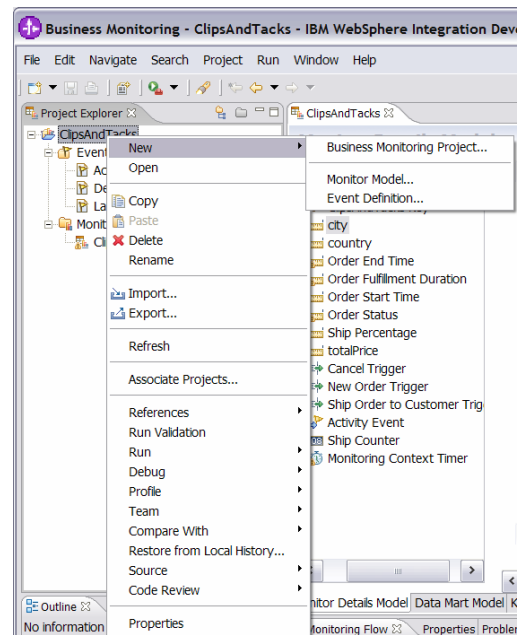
Business Monitoring - ClipsAndTacks - IBM WebSphere Integration Deve

File Edit Navigate Search Project Run Window Help

Project Explorer

ClipsAndTacks

Event

Ac

De

La

Monit

Cl

ClipsAndTacks

New

Open

Copy

Paste

Delete

Rename

Import...

Export...

Refresh

Associate Projects...

References

Run Validation

Run

Debug

Profile

Team

Compare With

Restore from Local History...

Source

Code Review

Properties

Business Monitoring Project...

Monitor Model...

Event Definition...

city

country

Order End Time

Order Fulfillment Duration

Order Start Time

Order Status

Ship Percentage

totalPrice

Cancel Trigger

New Order Trigger

Ship Order to Customer Trig

Activity Event

Ship Counter

Monitoring Context Timer

Outline

No information

nitor Details Model

Data Mart Model

Monitoring Flow

Properties

Problem